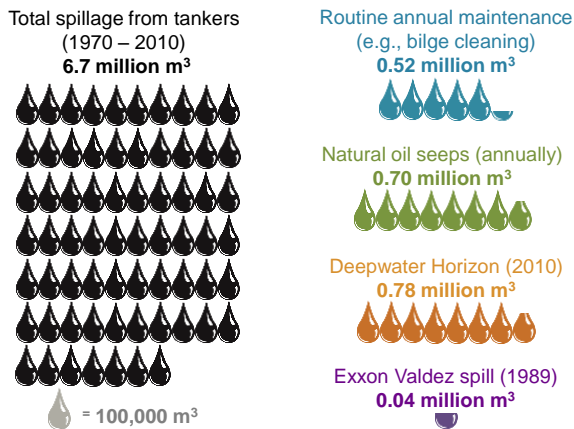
Total spillage from tankers (1970 – 2010)
**6.7 million m$^3$**

= 100,000 m$^3$

Routine annual maintenance (e.g., bilge cleaning)
**0.52 million m$^3$**

Natural oil seeps (annually)
**0.70 million m$^3$**

Deepwater Horizon (2010)
**0.78 million m$^3$**

Exxon Valdez spill (1989)
**0.04 million m$^3$**